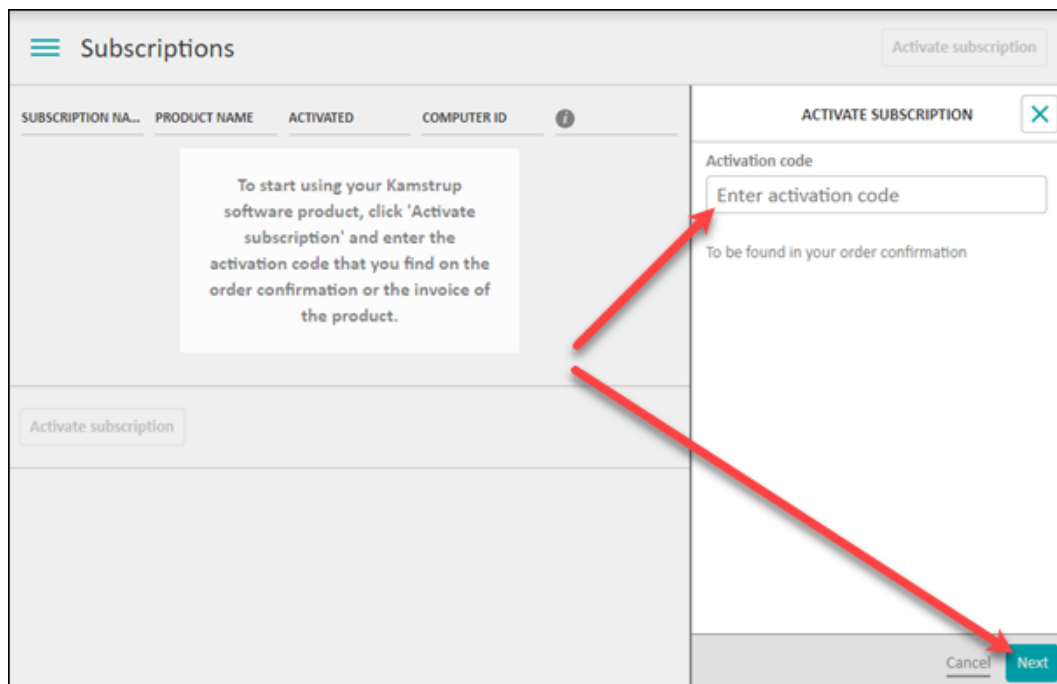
Subscriptions

Activate subscription

| SUBSCRIPTION NA... | PRODUCT NAME | ACTIVATED | COMPUTER ID |
|---|---|---|---|

To start using your Kamstrup software product, click 'Activate subscription' and enter the activation code that you find on the order confirmation or the invoice of the product.

Activate subscription

ACTIVATE SUBSCRIPTION

Activation code

Enter activation code

To be found in your order confirmation

Cancel

Next